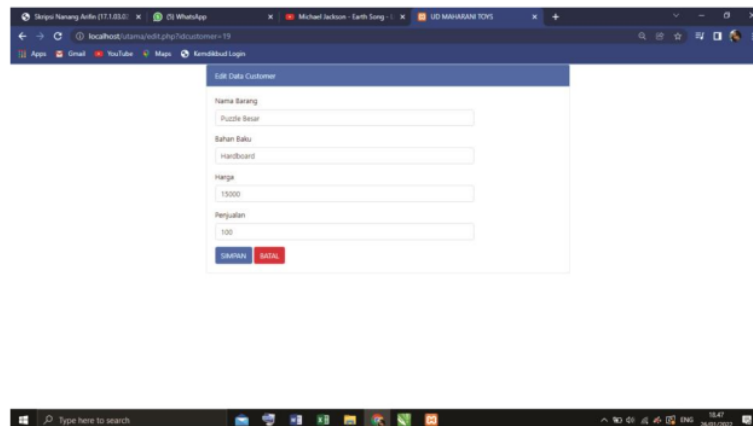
Skripsi Nanang Arifin (17.1.03.0 ×
(5) WhatsApp ×
Michael Jackson - Earth Song - ×
UD MAHARANI TOYS ×
+

localhost/utama/edit.php?idcustomer=19

Apps Gmail YouTube Maps Kemdikbud Login

Edit Data Customer

Nama Barang
Puzzle Besar

Bahan Baku
Hardboard

Harga
15000

Penjualan
100

SIMPAN
BATAL

Type here to search
ENG 18:47
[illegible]